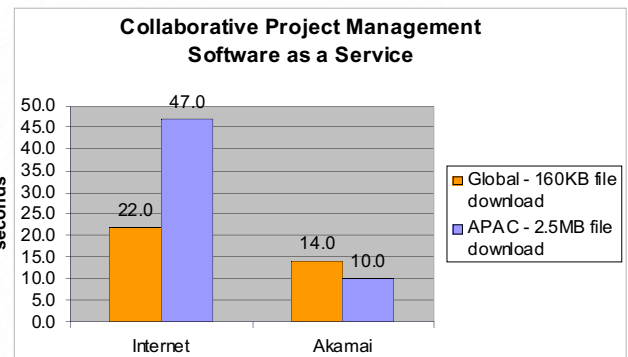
Collaborative Project Management Software as a Service

seconds

50.0
45.0
40.0
35.0
30.0
25.0
20.0
15.0
10.0
5.0
0.0

22.0
47.0
14.0
10.0

Internet
Akamai

Global - 160KB file download
APAC - 2.5MB file download